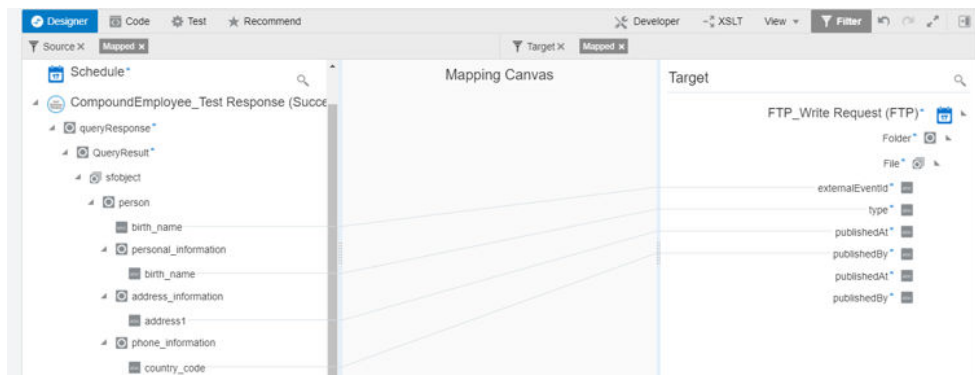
Designer Code Test Recommend Developer XSLT View Filter

Source × Mapped × Target × Mapped ×

Schedule*

CompoundEmployee_Test Response (Succe

queryResponse*

QueryResult*

sfobject

person

birth_name

personal_information

birth_name

address_information

address1

phone_information

country_code

Mapping Canvas

Target

FTP_Write Request (FTP)*

Folder*

File*

externalEventId*

type*

publishedAt*

publishedBy*

publishedAt*

publishedBy*